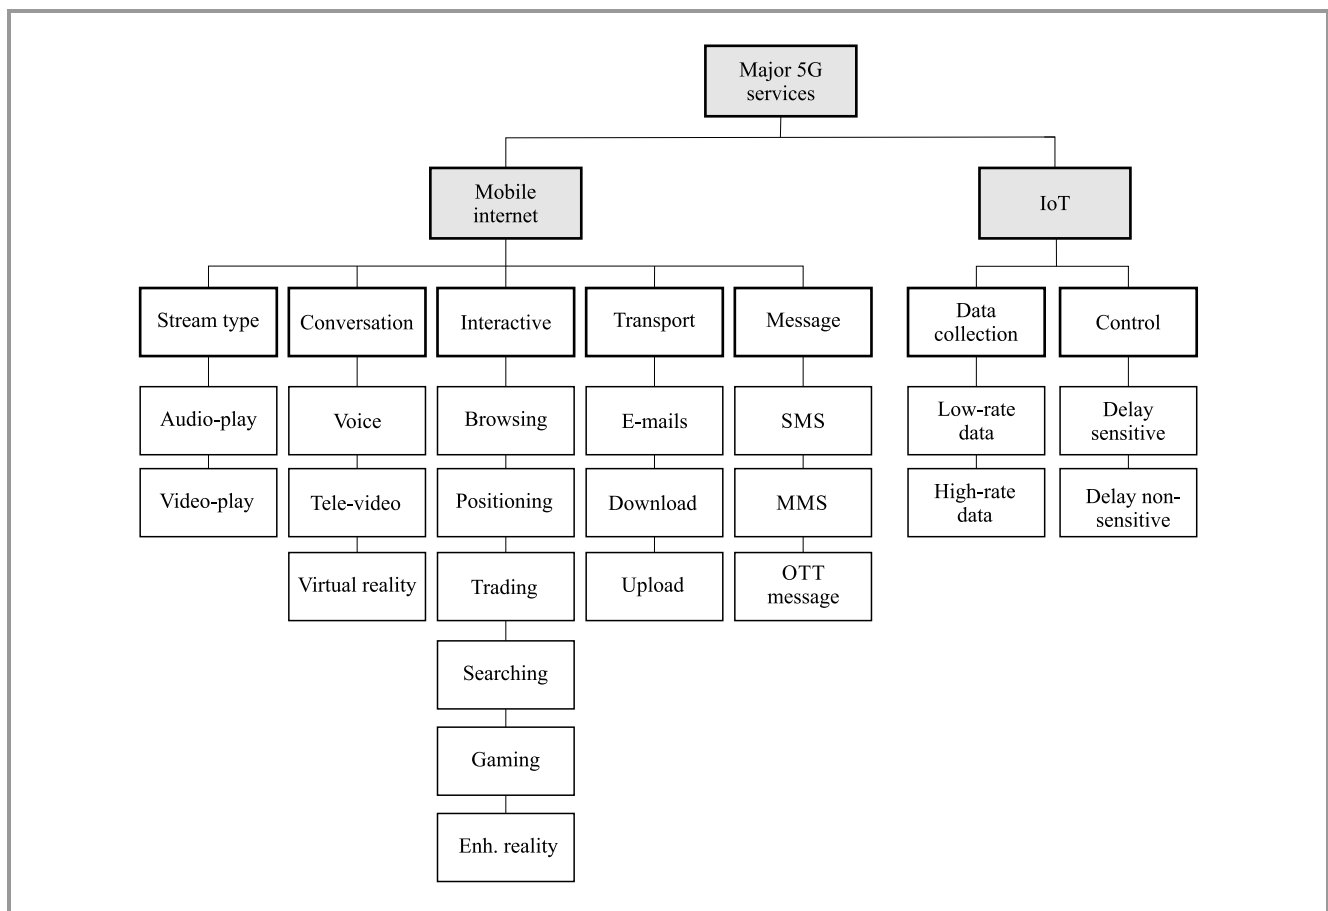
Major 5G services

Mobile internet

IoT

Stream type
Audio-play
Video-play

Conversation
Voice
Tele-video
Virtual reality

Interactive
Browsing
Positioning
Trading
Searching
Gaming
Enh. reality

Transport
E-mails
Download
Upload

Message
SMS
MMS
OTT message

Data collection
Low-rate data
High-rate data

Control
Delay sensitive
Delay non-sensitive